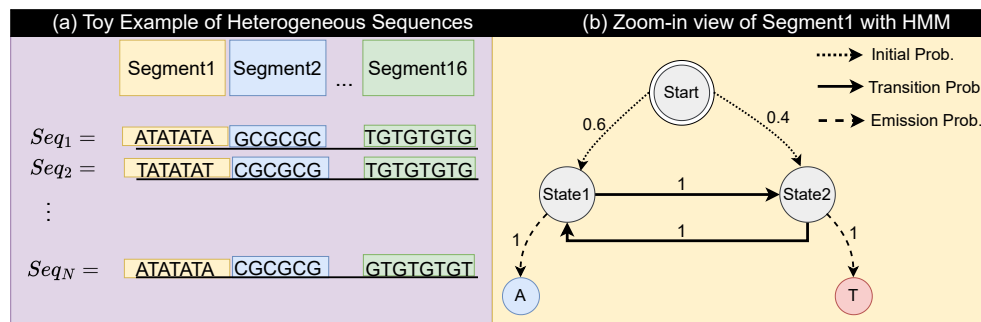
(a) Toy Example of Heterogeneous Sequences

Segment1 Segment2 ... Segment16

$Seq_1 =$ ATATATA GCGCGC TGTGTGTG
$Seq_2 =$ TATATAT CGCGCG TGTGTGTG
$\vdots$
$Seq_N =$ ATATATA CGCGCG GTGTGTGT

(b) Zoom-in view of Segment1 with HMM

Initial Prob.
Transition Prob
Emission Prob.

Start
0.6
0.4
State1
1
State2
1
1
1
A
T